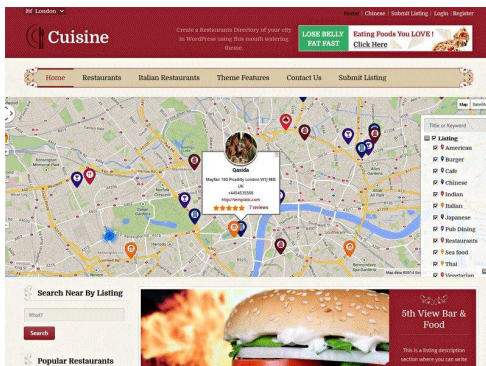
London

Home | Chinese | Submit Listing | Login | Register

Cuisine

Create a Restaurants Directory of your city in WordPress using this mouth watering theme.

LOSE BELLY FAT FAST

Eating Foods You LOVE !

Click Here

Home Restaurants Italian Restaurants Theme Features Contact Us Submit Listing

Map Satellite

Qasida

Mayfair 150 Picadilly London W1J 9BR UK

+4454635588

http://templatic.com

7 reviews

Title or Keyword

Listing

American

Burger

Cafe

Chinese

Indian

Italian

Japanese

Pub Dining

Restaurants

Sea food

Thai

Vegetarian

Map data ©2014 Google

Search Near By Listing

What?

Search

Popular Restaurants

5th View Bar & Food

This is a listing description section where you can write